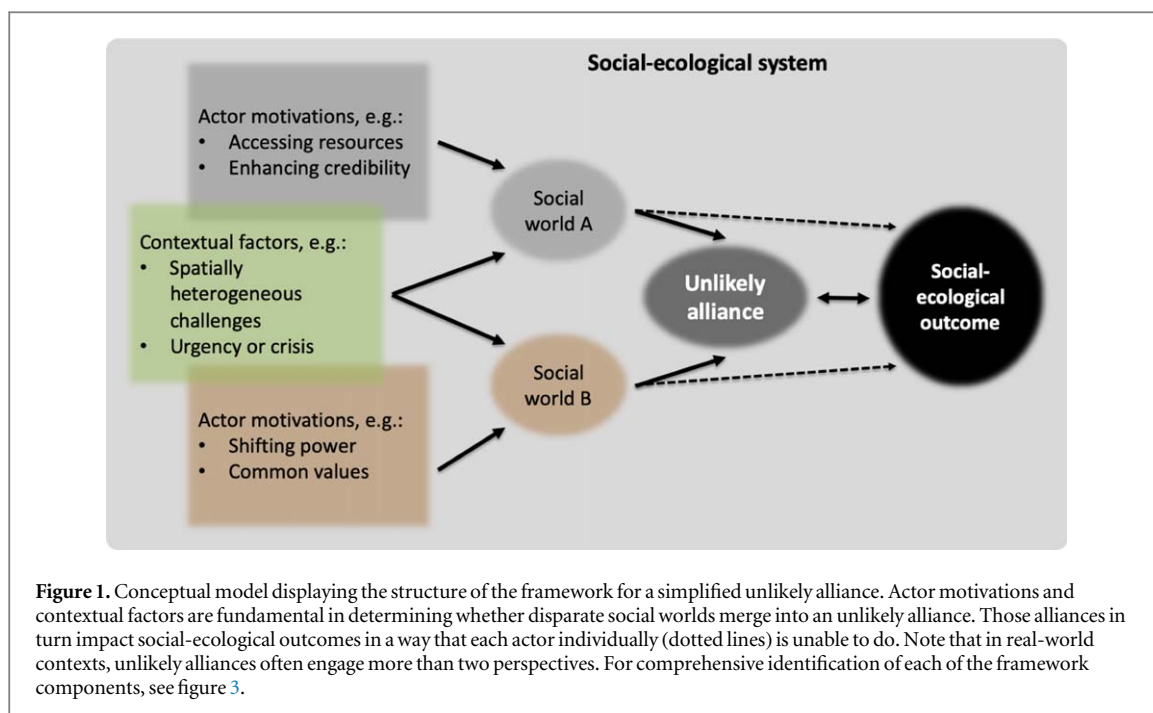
Social-ecological system

Actor motivations, e.g.:
• Accessing resources
• Enhancing credibility

Contextual factors, e.g.:
• Spatially heterogeneous challenges
• Urgency or crisis

Actor motivations, e.g.:
• Shifting power
• Common values

Social world A

Social world B

Unlikely alliance

Social-ecological outcome

**Figure 1.** Conceptual model displaying the structure of the framework for a simplified unlikely alliance. Actor motivations and contextual factors are fundamental in determining whether disparate social worlds merge into an unlikely alliance. Those alliances in turn impact social-ecological outcomes in a way that each actor individually (dotted lines) is unable to do. Note that in real-world contexts, unlikely alliances often engage more than two perspectives. For comprehensive identification of each of the framework components, see figure 3.